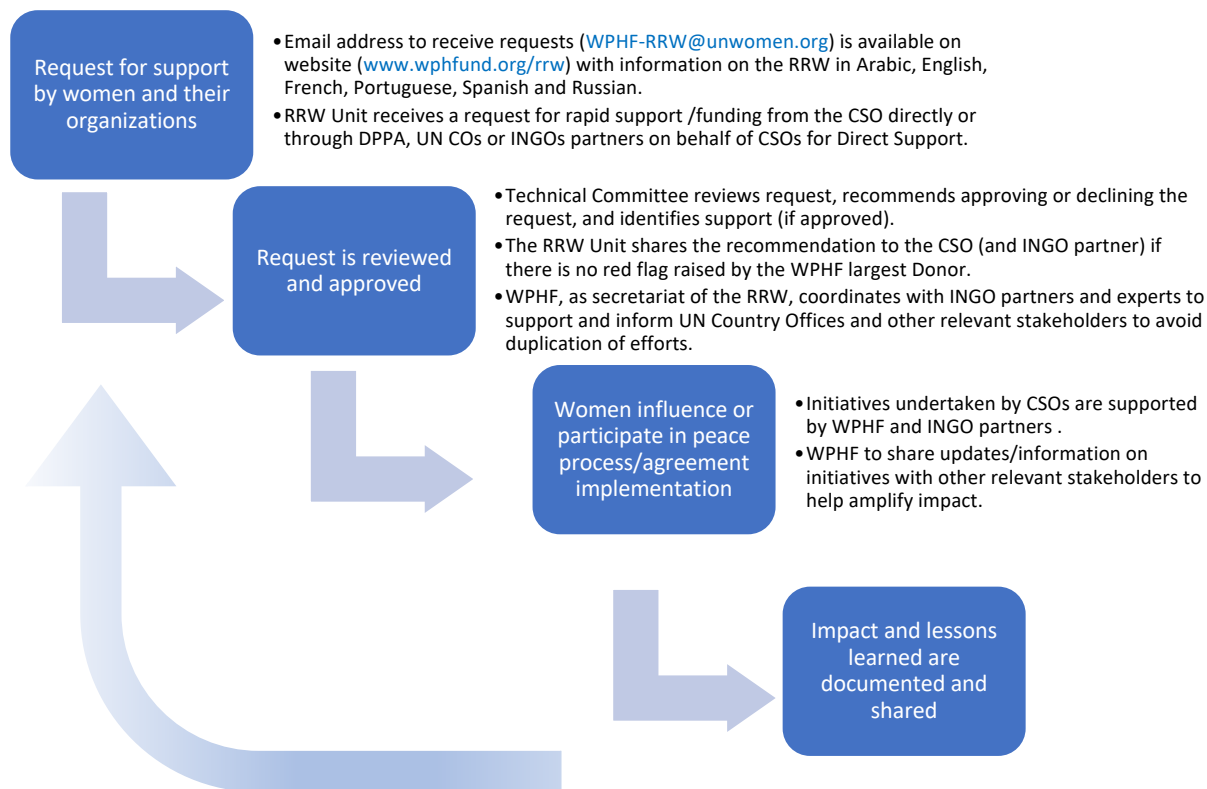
Request for support by women and their organizations

• Email address to receive requests (WPHF-RRW@unwomen.org) is available on website (www.wphfund.org/rrw) with information on the RRW in Arabic, English, French, Portuguese, Spanish and Russian.
• RRW Unit receives a request for rapid support /funding from the CSO directly or through DPPA, UN COs or INGOs partners on behalf of CSOs for Direct Support.

Request is reviewed and approved

• Technical Committee reviews request, recommends approving or declining the request, and identifies support (if approved).
• The RRW Unit shares the recommendation to the CSO (and INGO partner) if there is no red flag raised by the WPHF largest Donor.
• WPHF, as secretariat of the RRW, coordinates with INGO partners and experts to support and inform UN Country Offices and other relevant stakeholders to avoid duplication of efforts.

Women influence or participate in peace process/agreement implementation

• Initiatives undertaken by CSOs are supported by WPHF and INGO partners .
• WPHF to share updates/information on initiatives with other relevant stakeholders to help amplify impact.

Impact and lessons learned are documented and shared